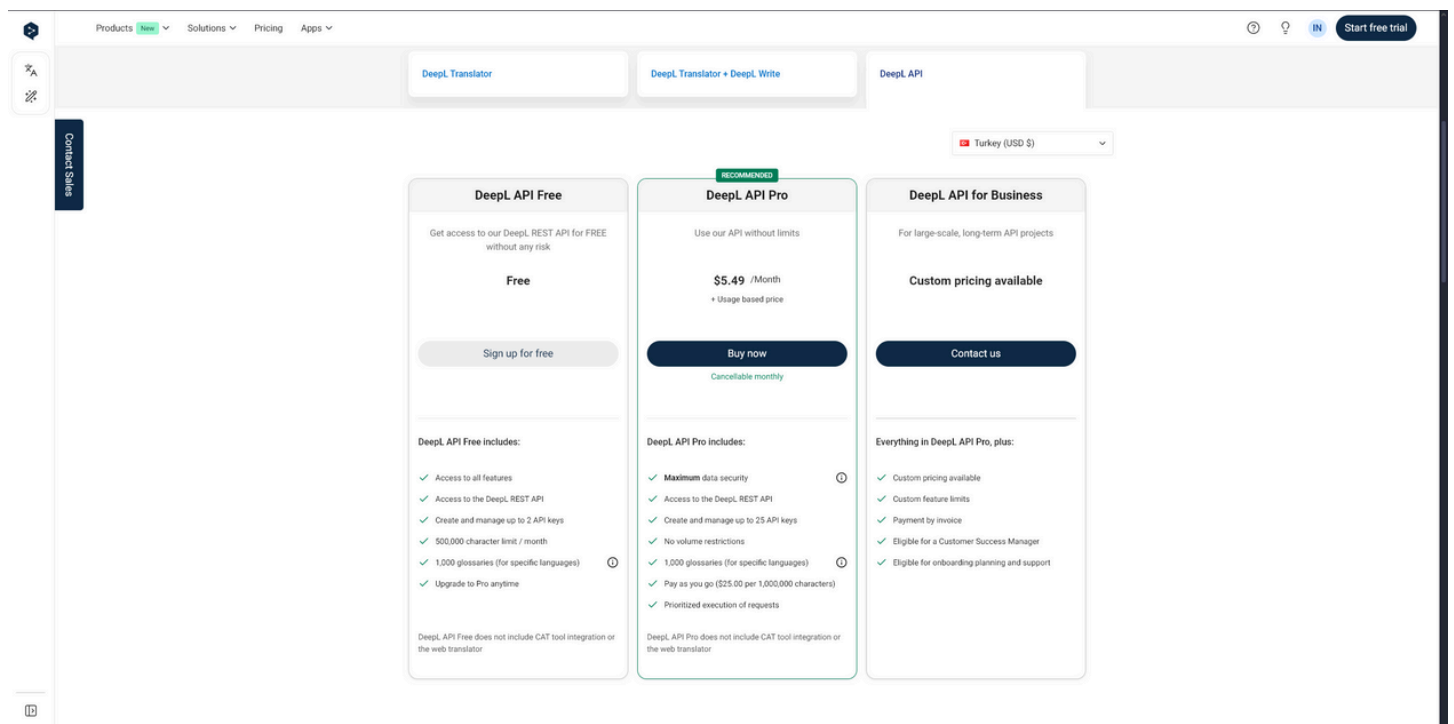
Products New Solutions Pricing Apps

IN Start free trial

Contact Sales

DeepL Translator

DeepL Translator + DeepL Write

DeepL API

Turkey (USD $)

DeepL API Free

Get access to our DeepL REST API for FREE without any risk

Free

Sign up for free

DeepL API Free includes:

Access to all features

Access to the DeepL REST API

Create and manage up to 2 API keys

500,000 character limit / month

1,000 glossaries (for specific languages)

Upgrade to Pro anytime

DeepL API Free does not include CAT tool integration or the web translator

RECOMMENDED

DeepL API Pro

Use our API without limits

$5.49 /Month

+ Usage based price

Buy now

Cancellable monthly

DeepL API Pro includes:

Maximum data security

Access to the DeepL REST API

Create and manage up to 25 API keys

No volume restrictions

1,000 glossaries (for specific languages)

Pay as you go ($25.00 per 1,000,000 characters)

Prioritized execution of requests

DeepL API Pro does not include CAT tool integration or the web translator

DeepL API for Business

For large-scale, long-term API projects

Custom pricing available

Contact us

Everything in DeepL API Pro, plus:

Custom pricing available

Custom feature limits

Payment by invoice

Eligible for a Customer Success Manager

Eligible for onboarding planning and support